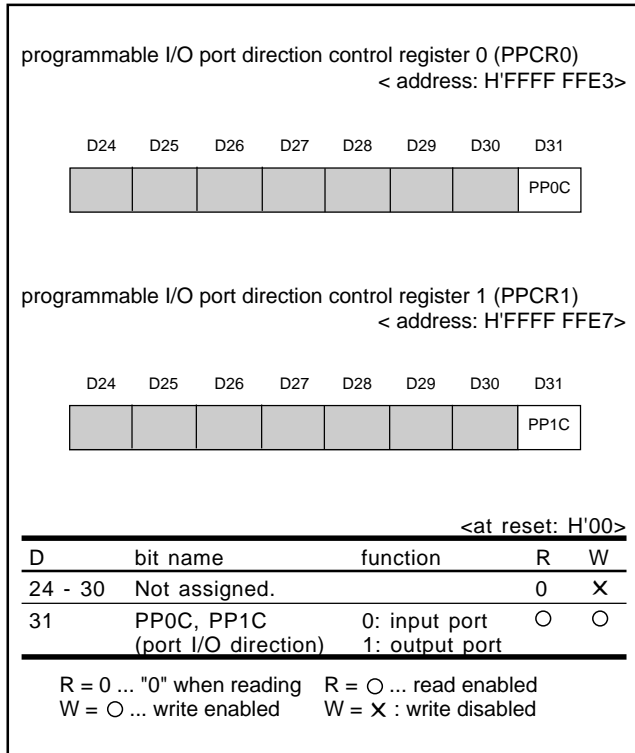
programmable I/O port direction control register 0 (PPCR0)
< address: H'FFFF FFE3>

| D24 | D25 | D26 | D27 | D28 | D29 | D30 | D31 |
|---|---|---|---|---|---|---|---|
| | | | | | | | PP0C |

programmable I/O port direction control register 1 (PPCR1)
< address: H'FFFF FFE7>

| D24 | D25 | D26 | D27 | D28 | D29 | D30 | D31 |
|---|---|---|---|---|---|---|---|
| | | | | | | | PP1C |

<at reset: H'00>

| D | bit name | function | R | W |
|---|---|---|---|---|
| 24 - 30 | Not assigned. | | 0 | × |
| 31 | PP0C, PP1C (port I/O direction) | 0: input port 1: output port | ○ | ○ |

R = 0 ... "0" when reading R = ○ ... read enabled
W = ○ ... write enabled W = × : write disabled